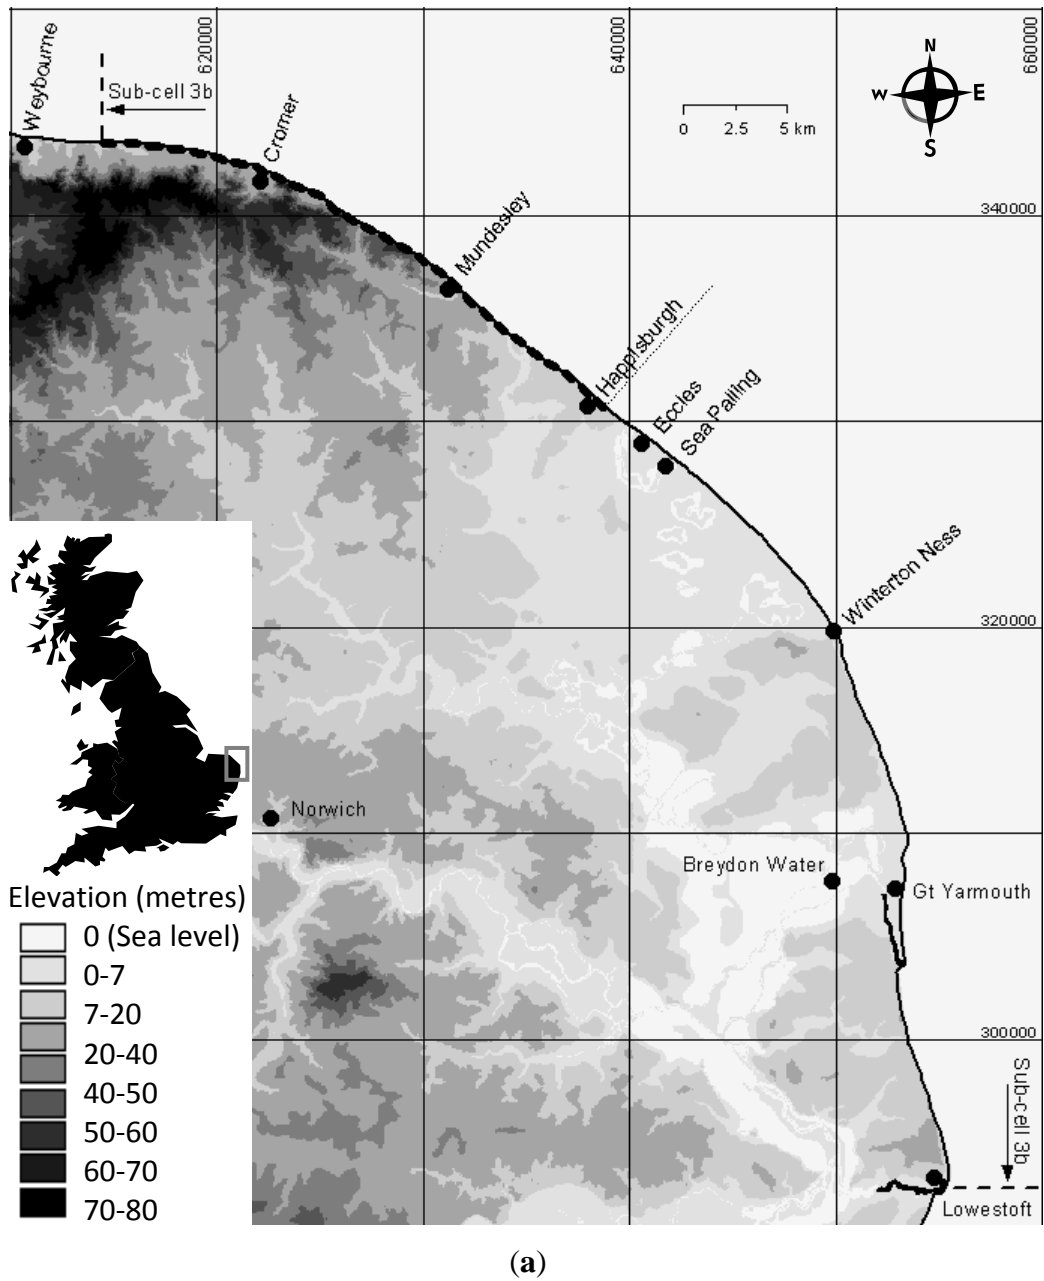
Weybourne
620000
Sub-cell 3b
Cromer
640000
660000
0 2.5 5 km
N
W
E
S
340000
Mundesley
Happisburgh
Eccles
Sea Palling
Winterton Ness
320000
Norwich
Breydon Water
Gt Yarmouth
300000
Sub-cell 3b
Lowestoft

Elevation (metres)
0 (Sea level)
0-7
7-20
20-40
40-50
50-60
60-70
70-80

(a)